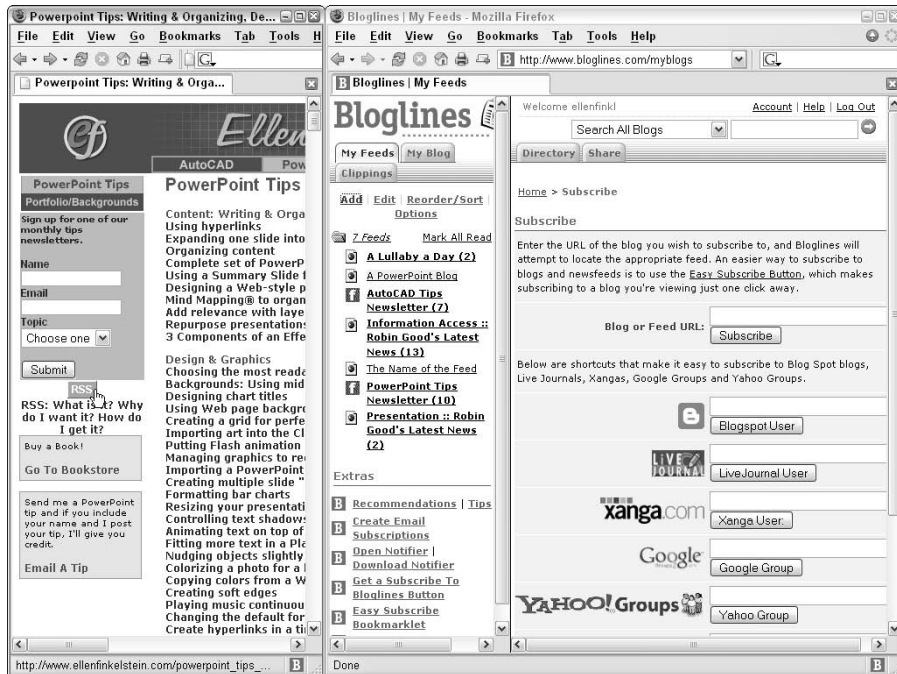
Powerpoint Tips: Writing & Organizing, De...

File Edit View Go Bookmarks Tab Tools H

Powerpoint Tips: Writing & Orga...

Ellen

AutoCAD Pow

PowerPoint Tips
Portfolio/Backgrounds

Sign up for one of our monthly tips newsletters.

Name

Email

Topic
Choose one

Submit

RSS

RSS: What is it? Why do I want it? How do I get it?

Buy a Book!
Go To Bookstore

Send me a PowerPoint tip and if you include your name and I post your tip, I'll give you credit.
Email A Tip

PowerPoint Tips

Content: Writing & Orga
Using hyperlinks
Expanding one slide into
Organizing content
Complete set of PowerP
Using a Summary Slide f
Designing a Web-style p
Mind Mapping® to organ
Add relevance with laye
Repurpose presentation
3 Components of an Effe

Design & Graphics
Choosing the most reada
Backgrounds: Using mid
Designing chart titles
Using Web page backgro
Creating a grid for perfe
Importing art into the Cl
Putting Flash animation
Managing graphics to re
Importing a PowerPoint
Creating multiple slide "
Formatting bar charts
Resizing your presentati
Controlling text shadows
Animating text on top of
Fitting more text in a Pla
Nudging objects slightly
Colorizing a photo for a l
Copying colors from a W
Creating soft edges
Playing music continuou
Changing the default for
Create hyperlinks in a ti

http://www.ellenfinkelstein.com/powerpoint_tips_...

Bloglines | My Feeds - Mozilla Firefox

File Edit View Go Bookmarks Tab Tools Help

http://www.bloglines.com/myblogs

Bloglines | My Feeds

Bloglines

My Feeds My Blog
Clippings

Add | Edit | Reorder/Sort | Options

7 Feeds Mark All Read
A Lullaby a Day (2)
A PowerPoint Blog
AutoCAD Tips Newsletter (7)
Information Access :: Robin Good's Latest News (13)
The Name of the Feed
PowerPoint Tips Newsletter (10)
Presentation :: Robin Good's Latest News (2)

Extras
Recommendations | Tips
Create Email Subscriptions
Open Notifier | Download Notifier
Get a Subscribe To Bloglines Button
Easy Subscribe Bookmarklet

Welcome ellenfinkl Account | Help | Log Out
Search All Blogs
Directory Share

Home > Subscribe

Subscribe

Enter the URL of the blog you wish to subscribe to, and Bloglines will attempt to locate the appropriate feed. An easier way to subscribe to blogs and newsfeeds is to use the Easy Subscribe Button, which makes subscribing to a blog you're viewing just one click away.

Blog or Feed URL: Subscribe

Below are shortcuts that make it easy to subscribe to Blog Spot blogs, Live Journals, Xangas, Google Groups and Yahoo Groups.

Blogspot User

LIVE JOURNAL LiveJournal User

xanga.com Xanga User

Google Google Group

YAHOO! Groups Yahoo Group

Done